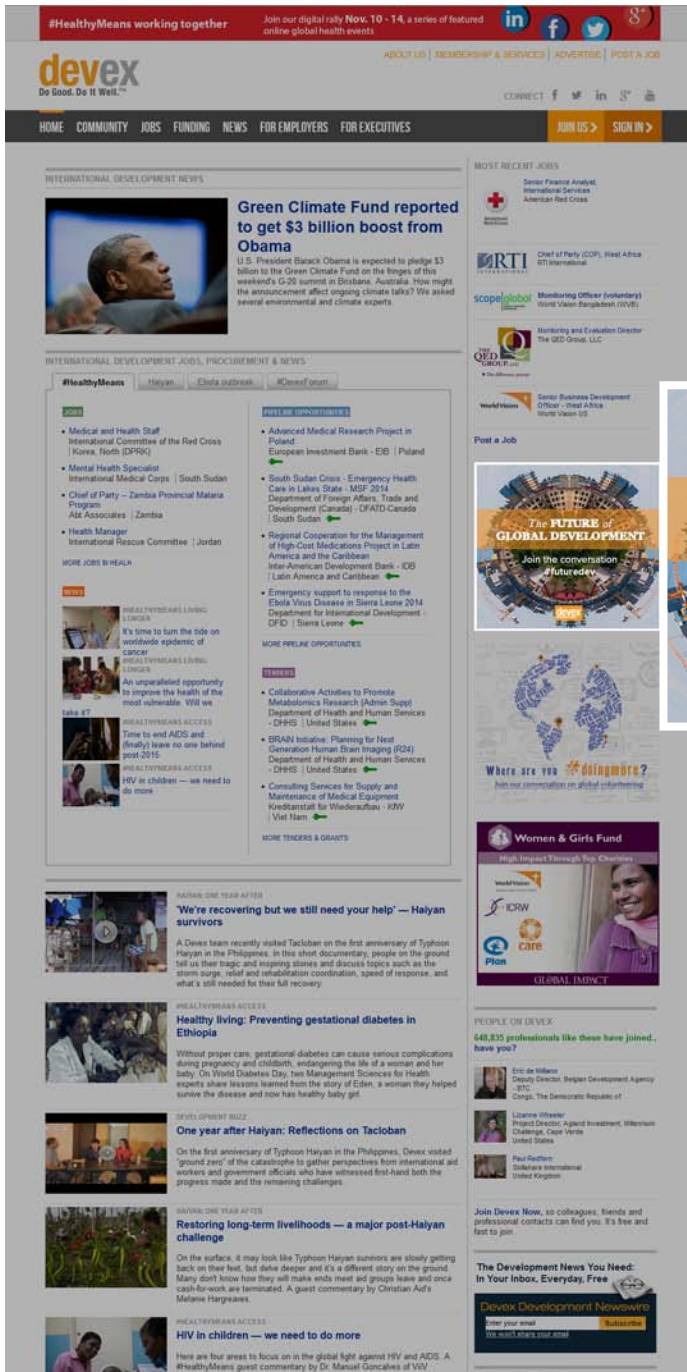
#HealthyMeans working together Join our digital rally Nov. 10 - 14, a series of featured online global health events

ABOUT US | MEMBERSHIP & SERVICES | ADVERTISE | POST A JOB

devex
Do Good. Do It Well.

CONNECT

HOME COMMUNITY JOBS FUNDING NEWS FOR EMPLOYERS FOR EXECUTIVES JOIN US > SIGN IN >

INTERNATIONAL DEVELOPMENT NEWS

Green Climate Fund reported to get $3 billion boost from Obama

U.S. President Barack Obama is expected to pledge $3 billion to the Green Climate Fund on the fringes of this weekend's G-20 summit in Brisbane, Australia. How might the announcement affect ongoing climate talks? We asked several environmental and climate experts.

INTERNATIONAL DEVELOPMENT JOBS, PROCUREMENT & NEWS

#HealthyMeans | Haiyan | Ebola outbreak | #DevexForum

JOBS

- Medical and Health Staff
International Committee of the Red Cross | Korea, North (DPRK)
- Mental Health Specialist
International Medical Corps | South Sudan
- Chief of Party – Zambia Provincial Malaria Program
Abt Associates | Zambia
- Health Manager
International Rescue Committee | Jordan

MORE JOBS IN HEALTH

NEWS

#HEALTHYMEANS LIVING LONGER
It's time to turn the tide on worldwide epidemic of cancer

#HEALTHYMEANS LIVING LONGER
An unparalleled opportunity to improve the health of the most vulnerable. Will we take it?

#HEALTHYMEANS ACCESS
Time to end AIDS and (finally) leave no one behind post-2015

#HEALTHYMEANS ACCESS
HIV in children — we need to do more

PIPELINE OPPORTUNITIES

- Advanced Medical Research Project in Poland
European Investment Bank - EIB | Poland
- South Sudan Crisis - Emergency Health Care in Lakes State - MSF 2014
Department of Foreign Affairs, Trade and Development (Canada) - DFATD-Canada | South Sudan
- Regional Cooperation for the Management of High-Cost Medications Project in Latin America and the Caribbean
Inter-American Development Bank - IDB | Latin America and Caribbean
- Emergency support to response to the Ebola Virus Disease in Sierra Leone 2014
Department for International Development - DFID | Sierra Leone

MORE PIPELINE OPPORTUNITIES

TENDERS

- Collaborative Activities to Promote Metabolomics Research (Admin Supp)
Department of Health and Human Services - DHHS | United States
- BRAIN Initiative: Planning for Next Generation Human Brain Imaging (R24)
Department of Health and Human Services - DHHS | United States
- Consulting Services for Supply and Maintenance of Medical Equipment
Kreditanstalt für Wiederaufbau - KfW | Viet Nam

MORE TENDERS & GRANTS

HAIYAN: ONE YEAR AFTER
'We're recovering but we still need your help' — Haiyan survivors
A Devex team recently visited Tacloban on the first anniversary of Typhoon Haiyan in the Philippines. In this short documentary, people on the ground tell us their tragic and inspiring stories and discuss topics such as the storm surge, relief and rehabilitation coordination, speed of response, and what's still needed for their full recovery.

#HEALTHYMEANS ACCESS
Healthy living: Preventing gestational diabetes in Ethiopia
Without proper care, gestational diabetes can cause serious complications during pregnancy and childbirth, endangering the life of a woman and her baby. On World Diabetes Day, two Management Sciences for Health experts share lessons learned from the story of Eden, a woman they helped survive the disease and now has healthy baby girl.

DEVELOPMENT BUZZ
One year after Haiyan: Reflections on Tacloban
On the first anniversary of Typhoon Haiyan in the Philippines, Devex visited "ground zero" of the catastrophe to gather perspectives from international aid workers and government officials who have witnessed first-hand both the progress made and the remaining challenges.

HAIYAN: ONE YEAR AFTER
Restoring long-term livelihoods — a major post-Haiyan challenge
On the surface, it may look like Typhoon Haiyan survivors are slowly getting back on their feet, but delve deeper and it's a different story on the ground. Many don't know how they will make ends meet aid groups leave and once cash-for-work are terminated. A guest commentary by Christian Aid's Melanie Hargreaves.

#HEALTHYMEANS ACCESS
HIV in children — we need to do more
Here are four areas to focus on in the global fight against HIV and AIDS. A #HealthyMeans guest commentary by Dr. Manuel Gonçalves of ViiV

MOST RECENT JOBS

Senior Finance Analyst, International Services
American Red Cross

Chief of Party (COP), West Africa
RTI International

Monitoring Officer (voluntary)
World Vision Bangladesh (WVB)

Monitoring and Evaluation Director
The QED Group, LLC

Senior Business Development Officer - West Africa
World Vision US

Post a Job

The FUTURE of GLOBAL DEVELOPMENT
Join the conversation
#futuredev
devex

Where are you #doingmore?
Join our conversation on global volunteering

Women & Girls Fund
High Impact Through Top Charities
World Vision
ICRW
care
Plan
GLOBAL IMPACT

PEOPLE ON DEVEX
648,835 professionals like these have joined.. have you?

Eric de Millano
Deputy Director, Belgian Development Agency - BTC
Congo, The Democratic Republic of

Lizanne Wheeler
Project Director, Agland Investment, Millennium Challenge, Cape Verde
United States

Paul Redfern
Skillshare International
United Kingdom

Join Devex Now, so colleagues, friends and professional contacts can find you. It's free and fast to join.

The Development News You Need: In Your Inbox, Everyday, Free
Devex Development Newswire
Enter your email Subscribe
We won't share your email